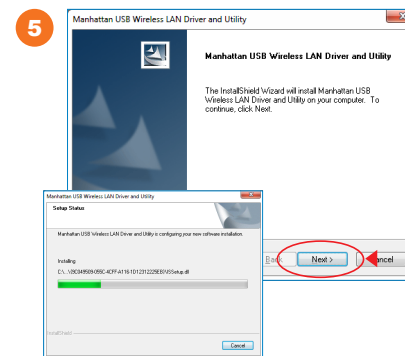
5

Manhattan USB Wireless LAN Driver and Utility

Manhattan USB Wireless LAN Driver and Utility

The InstallShield Wizard will install Manhattan USB Wireless LAN Driver and Utility on your computer. To continue, click Next.

Manhattan USB Wireless LAN Driver and Utility

Setup Status

Manhattan USB Wireless LAN Driver and Utility is configuring your new software installation.

Installing

C:\...\{BC049509-056C-4CFF-A116-1D12312225EB}\ISSetup.dll

InstallShield

Cancel

< Back

Next >

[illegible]ancel